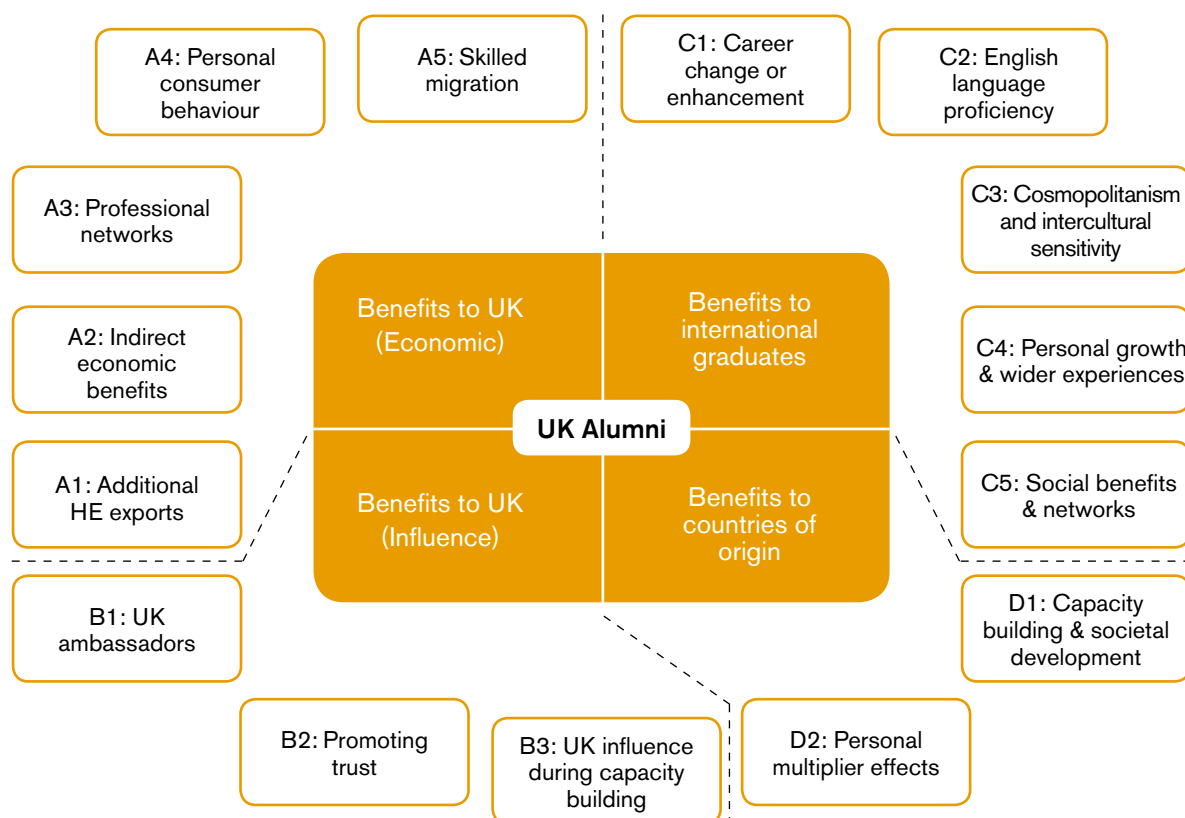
A4: Personal consumer behaviour

A5: Skilled migration

C1: Career change or enhancement

C2: English language proficiency

A3: Professional networks

C3: Cosmopolitanism and intercultural sensitivity

A2: Indirect economic benefits

C4: Personal growth & wider experiences

A1: Additional HE exports

C5: Social benefits & networks

Benefits to UK (Economic)

Benefits to international graduates

UK Alumni

Benefits to UK (Influence)

Benefits to countries of origin

B1: UK ambassadors

D1: Capacity building & societal development

B2: Promoting trust

B3: UK influence during capacity building

D2: Personal multiplier effects